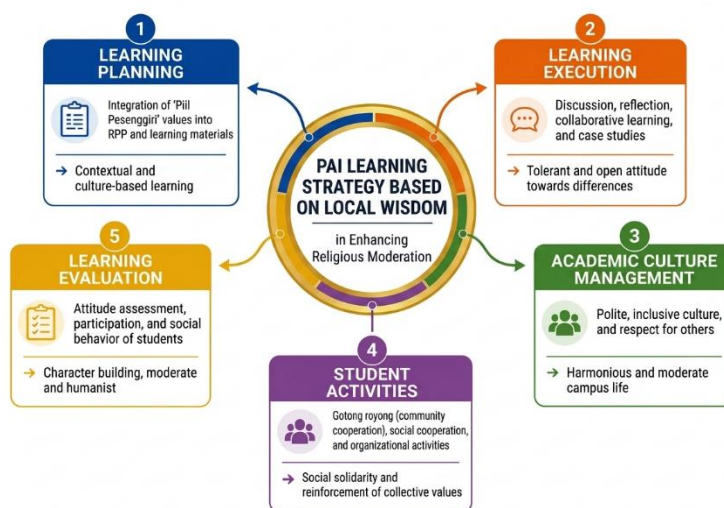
PAI LEARNING STRATEGY BASED ON LOCAL WISDOM

in Enhancing Religious Moderation

1
LEARNING PLANNING

Integration of 'Piil Pesenggiri' values into RPP and learning materials

→ Contextual and culture-based learning

2
LEARNING EXECUTION

Discussion, reflection, collaborative learning, and case studies

→ Tolerant and open attitude towards differences

3
ACADEMIC CULTURE MANAGEMENT

Polite, inclusive culture, and respect for others

→ Harmonious and moderate campus life

4
STUDENT ACTIVITIES

Gotong royong (community cooperation), social cooperation, and organizational activities

→ Social solidarity and reinforcement of collective values

5
LEARNING EVALUATION

Attitude assessment, participation, and social behavior of students

→ Character building, moderate and humanist